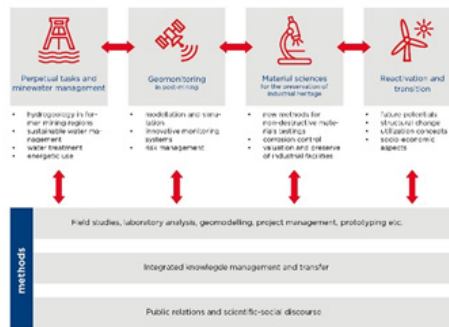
Perpetual tasks and minewater management

- hydrogeology in former mining regions
- sustainable water management
- water treatment
- energetic use

Geomonitoring in post-mining

- modellation and simulation
- innovative monitoring systems
- risk management

Material sciences for the preservation of industrial heritage

- new methods for non-destructive materials testings
- corrosion control
- valuation and preserve of industrial facilities

Reactivation and transition

- future potentials
- structural change
- utilization concepts
- socio-economic aspects

methods

Field studies, laboratory analysis, geomodelling, project management, prototyping etc.

Integrated knowledge management and transfer

Public relations and scientific-social discourse